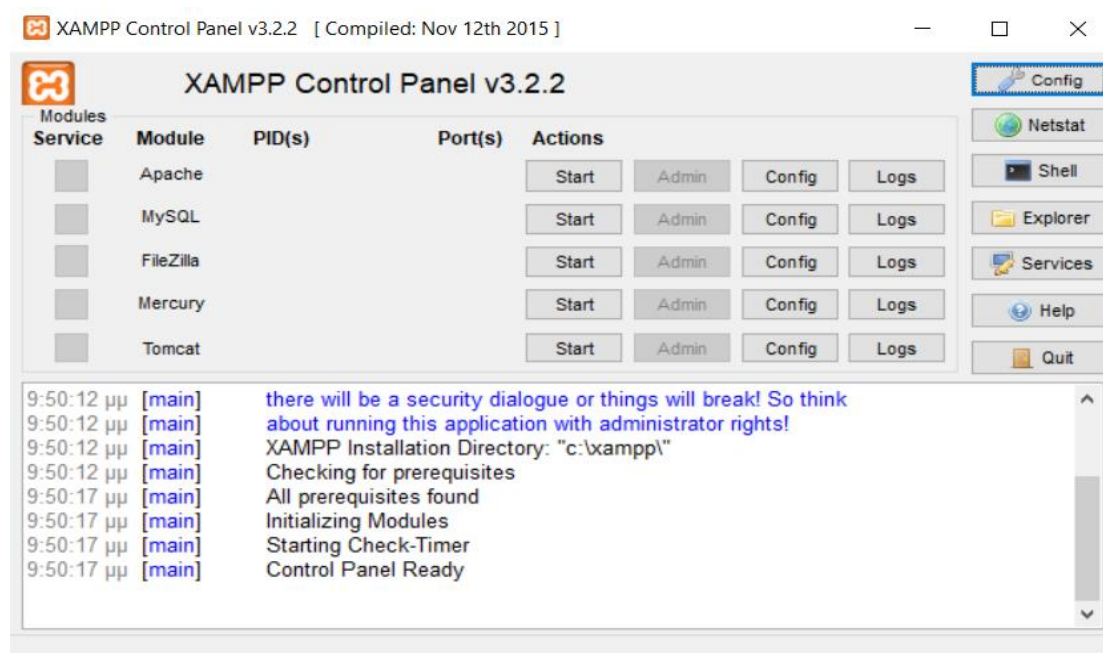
XAMPP Control Panel v3.2.2 [ Compiled: Nov 12th 2015 ]

XAMPP Control Panel v3.2.2

Config
Netstat
Shell
Explorer
Services
Help
Quit

Modules

| Service | Module | PID(s) | Port(s) | Actions | | | |
|---|---|---|---|---|---|---|---|
| | Apache | | | Start | Admin | Config | Logs |
| | MySQL | | | Start | Admin | Config | Logs |
| | FileZilla | | | Start | Admin | Config | Logs |
| | Mercury | | | Start | Admin | Config | Logs |
| | Tomcat | | | Start | Admin | Config | Logs |

9:50:12 μμ [main] there will be a security dialogue or things will break! So think
9:50:12 μμ [main] about running this application with administrator rights!
9:50:12 μμ [main] XAMPP Installation Directory: "c:\xampp\"
9:50:12 μμ [main] Checking for prerequisites
9:50:17 μμ [main] All prerequisites found
9:50:17 μμ [main] Initializing Modules
9:50:17 μμ [main] Starting Check-Timer
9:50:17 μμ [main] Control Panel Ready